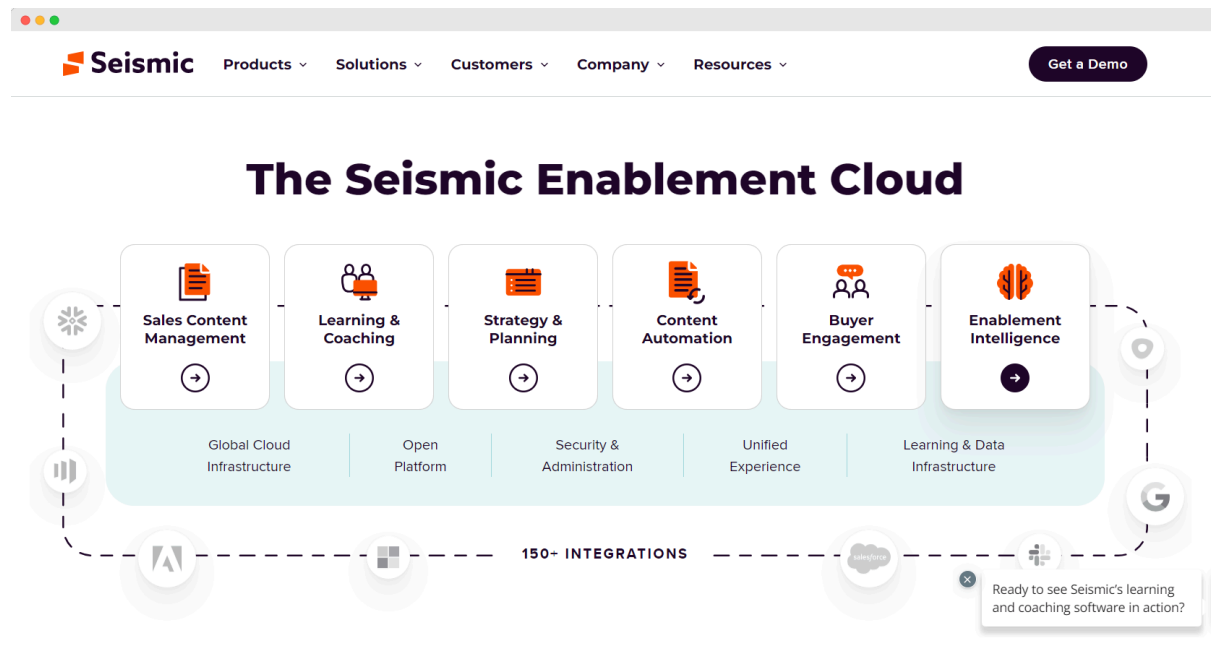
Seismic Products Solutions Customers Company Resources Get a Demo

The Seismic Enablement Cloud

Sales Content Management

Learning & Coaching

Strategy & Planning

Content Automation

Buyer Engagement

Enablement Intelligence

Global Cloud Infrastructure

Open Platform

Security & Administration

Unified Experience

Learning & Data Infrastructure

150+ INTEGRATIONS

salesforce

Ready to see Seismic's learning and coaching software in action?